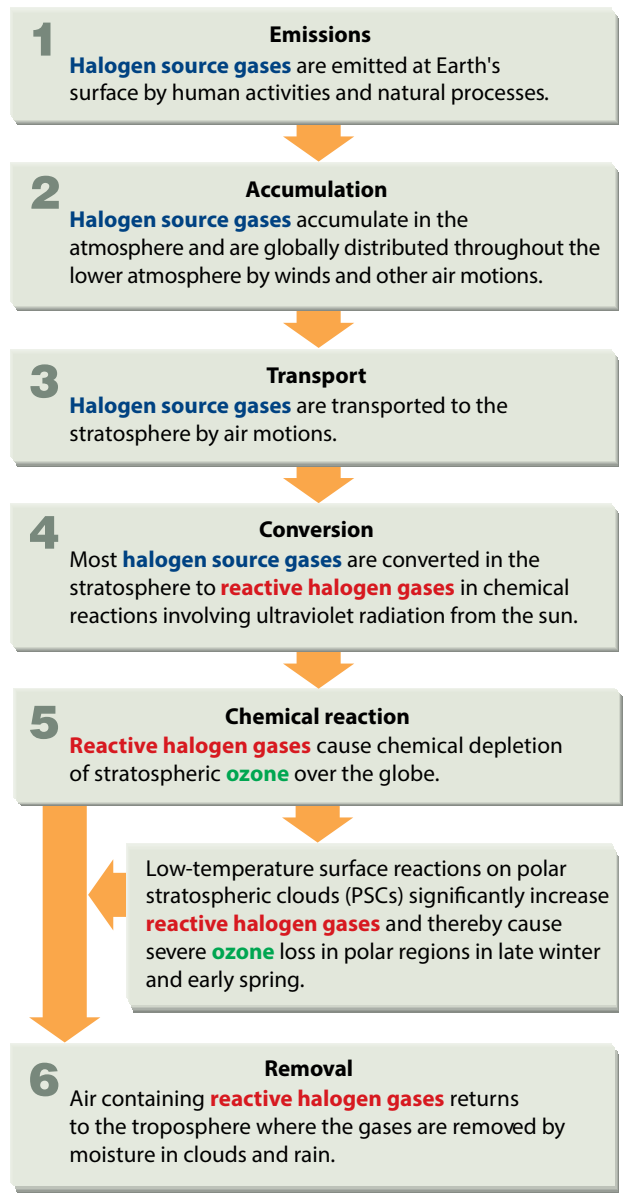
1
Emissions
Halogen source gases are emitted at Earth's surface by human activities and natural processes.

2
Accumulation
Halogen source gases accumulate in the atmosphere and are globally distributed throughout the lower atmosphere by winds and other air motions.

3
Transport
Halogen source gases are transported to the stratosphere by air motions.

4
Conversion
Most halogen source gases are converted in the stratosphere to reactive halogen gases in chemical reactions involving ultraviolet radiation from the sun.

5
Chemical reaction
Reactive halogen gases cause chemical depletion of stratospheric ozone over the globe.

Low-temperature surface reactions on polar stratospheric clouds (PSCs) significantly increase reactive halogen gases and thereby cause severe ozone loss in polar regions in late winter and early spring.

6
Removal
Air containing reactive halogen gases returns to the troposphere where the gases are removed by moisture in clouds and rain.